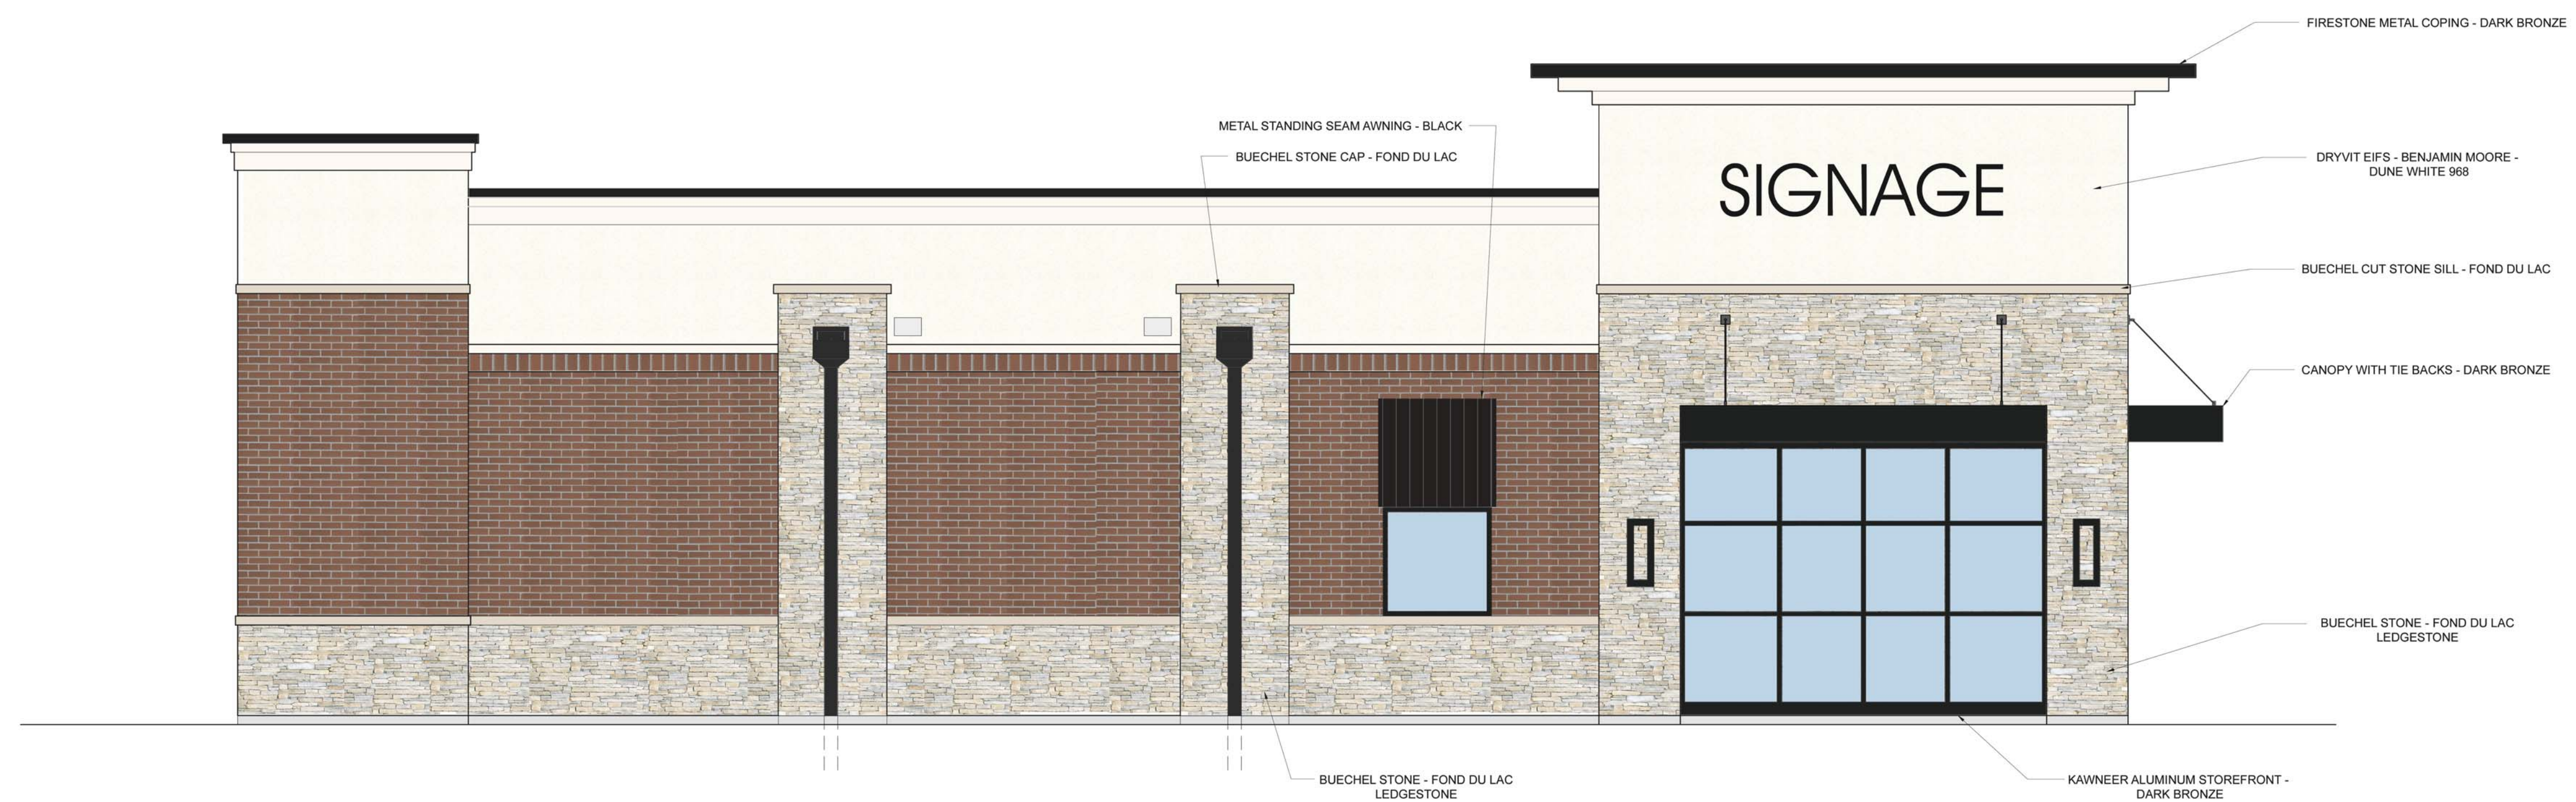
FIRESTONE METAL COPING - DARK BRONZE

METAL STANDING SEAM AWNING - BLACK

BUECHEL STONE CAP - FOND DU LAC

SIGNAGE

DRYVIT EIFS - BENJAMIN MOORE - DUNE WHITE 968

BUECHEL CUT STONE SILL - FOND DU LAC

CANOPY WITH TIE BACKS - DARK BRONZE

BUECHEL STONE - FOND DU LAC LEDGESTONE

BUECHEL STONE - FOND DU LAC LEDGESTONE

KAWNEER ALUMINUM STOREFRONT - DARK BRONZE